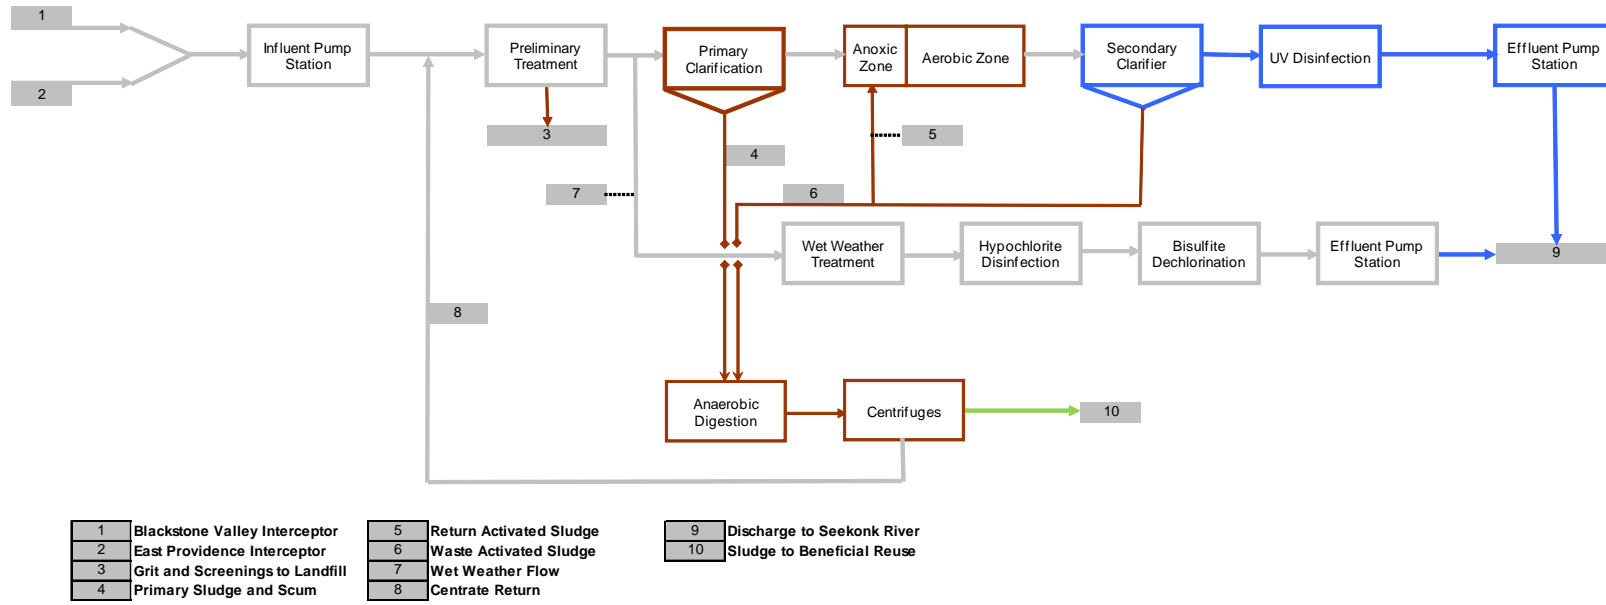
1

2

Influent Pump Station

Preliminary Treatment

3

Primary Clarification

4

Anoxic Zone

Aerobic Zone

5

Secondary Clarifier

UV Disinfection

Effluent Pump Station

7

6

Wet Weather Treatment

Hypochlorite Disinfection

Bisulfite Dechlorination

Effluent Pump Station

9

8

Anaerobic Digestion

Centrifuges

10

| 1 | Blackstone Valley Interceptor |
|---|---|
| 2 | East Providence Interceptor |
| 3 | Grit and Screenings to Landfill |
| 4 | Primary Sludge and Scum |

| 5 | Return Activated Sludge |
|---|---|
| 6 | Waste Activated Sludge |
| 7 | Wet Weather Flow |
| 8 | Centrate Return |

| 9 | Discharge to Seekonk River |
|---|---|
| 10 | Sludge to Beneficial Reuse |